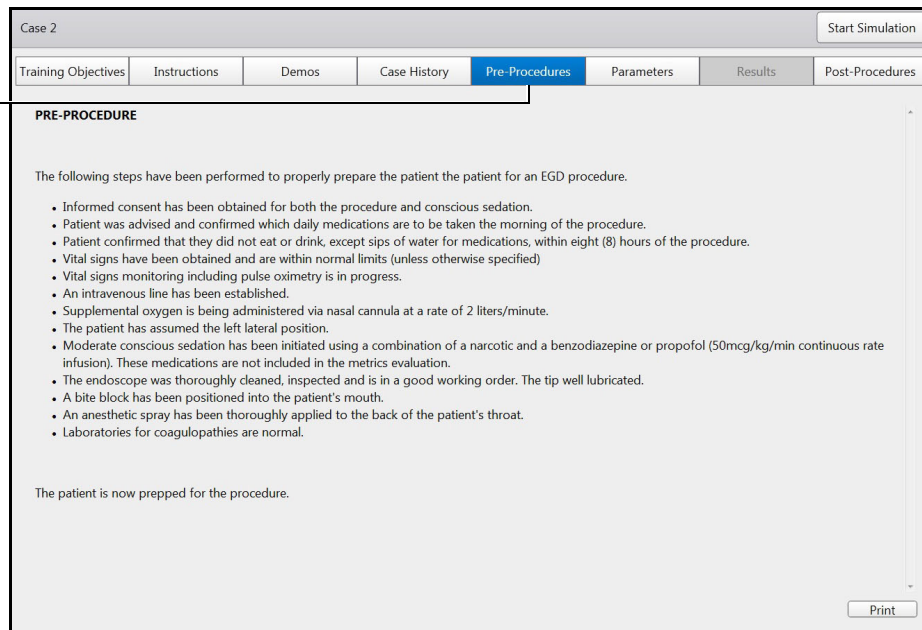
Case 2

Start Simulation

Training Objectives | Instructions | Demos | Case History | Pre-Procedures | Parameters | Results | Post-Procedures

PRE-PROCEDURE

The following steps have been performed to properly prepare the patient the patient for an EGD procedure.

- Informed consent has been obtained for both the procedure and conscious sedation.
- Patient was advised and confirmed which daily medications are to be taken the morning of the procedure.
- Patient confirmed that they did not eat or drink, except sips of water for medications, within eight (8) hours of the procedure.
- Vital signs have been obtained and are within normal limits (unless otherwise specified)
- Vital signs monitoring including pulse oximetry is in progress.
- An intravenous line has been established.
- Supplemental oxygen is being administered via nasal cannula at a rate of 2 liters/minute.
- The patient has assumed the left lateral position.
- Moderate conscious sedation has been initiated using a combination of a narcotic and a benzodiazepine or propofol (50mcg/kg/min continuous rate infusion). These medications are not included in the metrics evaluation.
- The endoscope was thoroughly cleaned, inspected and is in a good working order. The tip well lubricated.
- A bite block has been positioned into the patient's mouth.
- An anesthetic spray has been thoroughly applied to the back of the patient's throat.
- Laboratories for coagulopathies are normal.

The patient is now prepped for the procedure.

Print